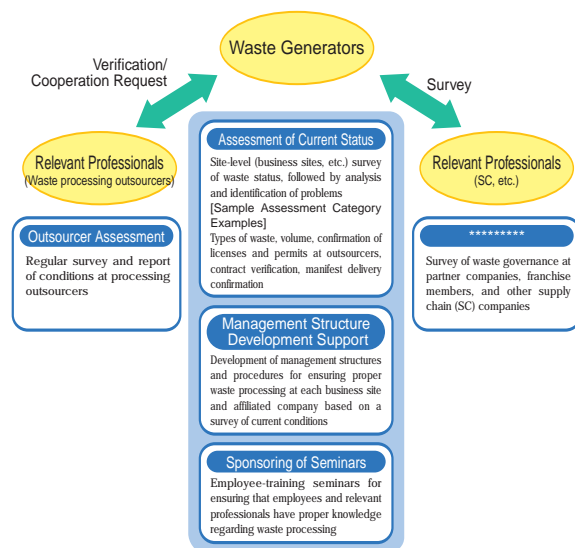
Waste Generators

Verification/ Cooperation Request

Survey

Relevant Professionals (Waste processing outsourcers)

Relevant Professionals (SC, etc.)

Outsourcer Assessment

Regular survey and report of conditions at processing outsourcers

Assessment of Current Status

Site-level (business sites, etc.) survey of waste status, followed by analysis and identification of problems
[Sample Assessment Category Examples]
Types of waste, volume, confirmation of licenses and permits at outsourcers, contract verification, manifest delivery confirmation

*********

Survey of waste governance at partner companies, franchise members, and other supply chain (SC) companies

Management Structure Development Support

Development of management structures and procedures for ensuring proper waste processing at each business site and affiliated company based on a survey of current conditions

Sponsoring of Seminars

Employee-training seminars for ensuring that employees and relevant professionals have proper knowledge regarding waste processing